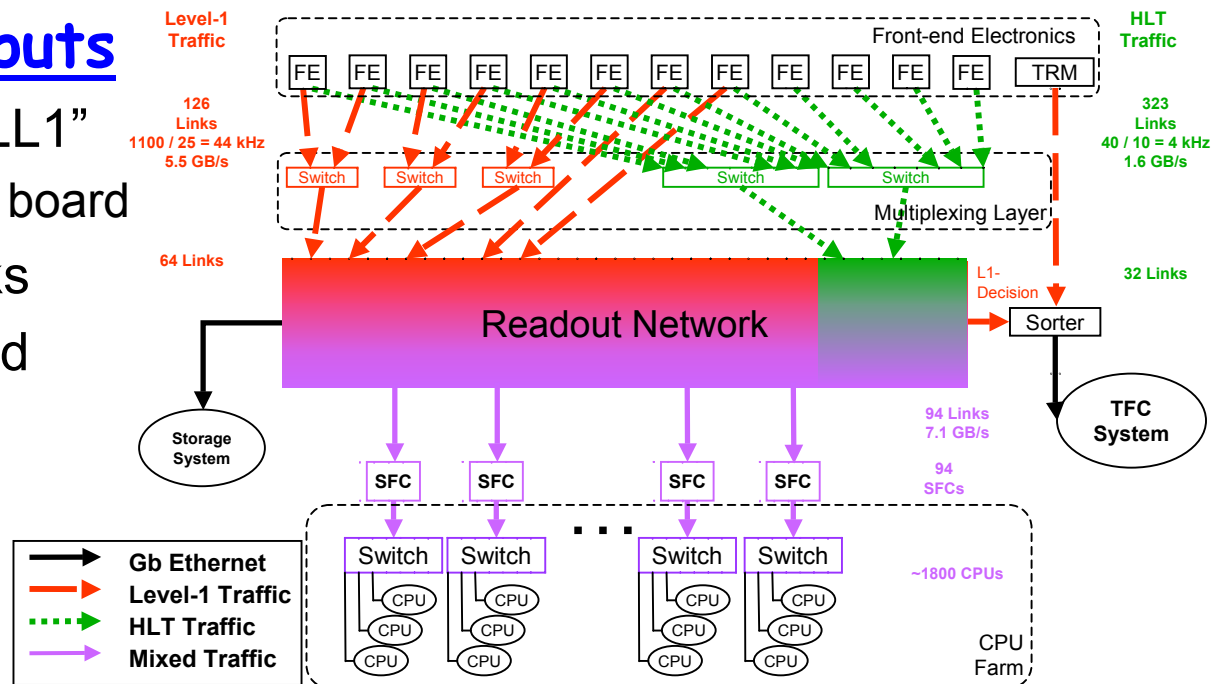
outs

L1”

board

ks

d

Level-1 Traffic

126 Links
1100 / 25 = 44 kHz
5.5 GB/s

Front-end Electronics

FE FE FE FE FE FE FE FE FE FE FE FE TRM

HLT Traffic

323 Links
40 / 10 = 4 kHz
1.6 GB/s

Switch Switch Switch Switch Switch

Multiplexing Layer

64 Links

32 Links

L1-Decision

Readout Network

Sorter

Storage System

TFC System

94 Links
7.1 GB/s

SFC SFC SFC SFC

94 SFCs

. . .

Switch Switch Switch Switch

~1800 CPUs

CPU CPU CPU CPU CPU CPU CPU CPU CPU CPU CPU CPU

CPU Farm

Gb Ethernet
Level-1 Traffic
HLT Traffic
Mixed Traffic